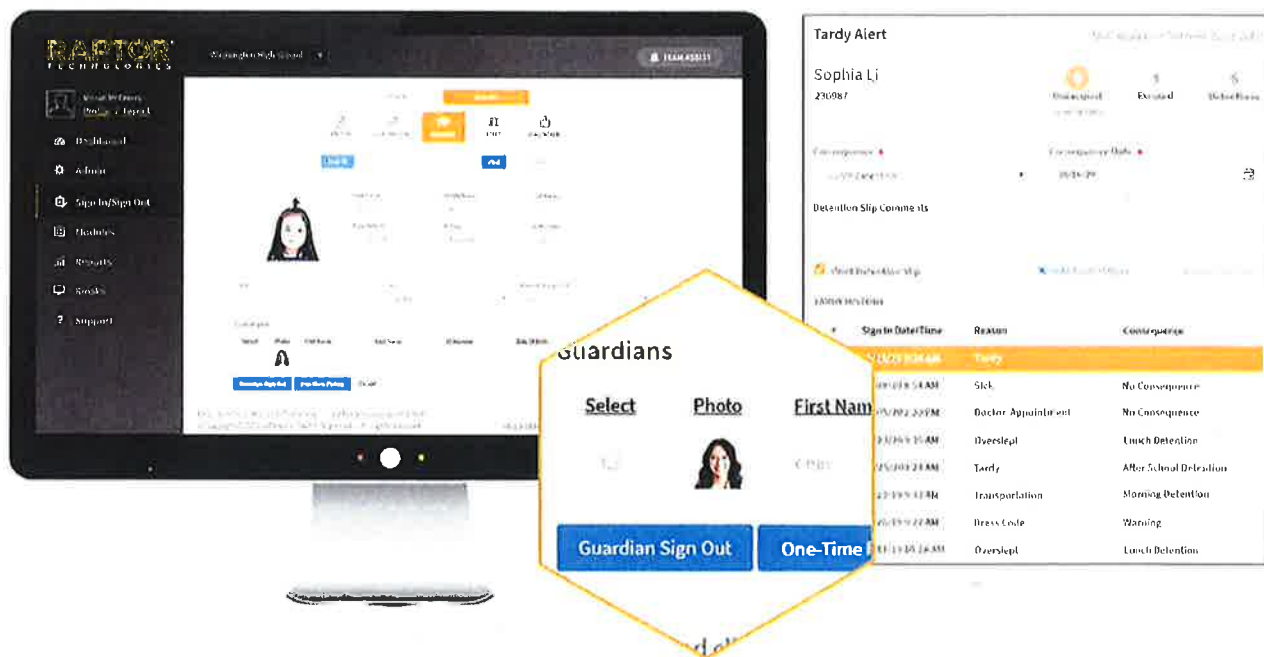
RAPTOR TECHNOLOGIES

Washington High School

TEAM ASSIST

Dashboard
Admin
Sign In/Sign Out
Modules
Reports
Kiosks
Support

Tardy Alert

Sophia Li
230987

Unexcused
Excused
Detentions

Consequence
Consequence Date

Detention Slip Comments

Print Detention Slip

Tardy History

| | Sign In Date/Time | Reason | Consequence |
|---|---|---|---|
| | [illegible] | Tardy | |
| | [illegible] | Sick | No Consequence |
| | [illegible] | Doctor Appointment | No Consequence |
| | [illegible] | Overslept | Lunch Detention |
| | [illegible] | Tardy | After School Detention |
| | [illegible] | Transportation | Morning Detention |
| | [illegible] | Dress Code | Warning |
| | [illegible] | Overslept | Lunch Detention |

Guardians

Select
Photo
First Nam

Guardian Sign Out
One-Time